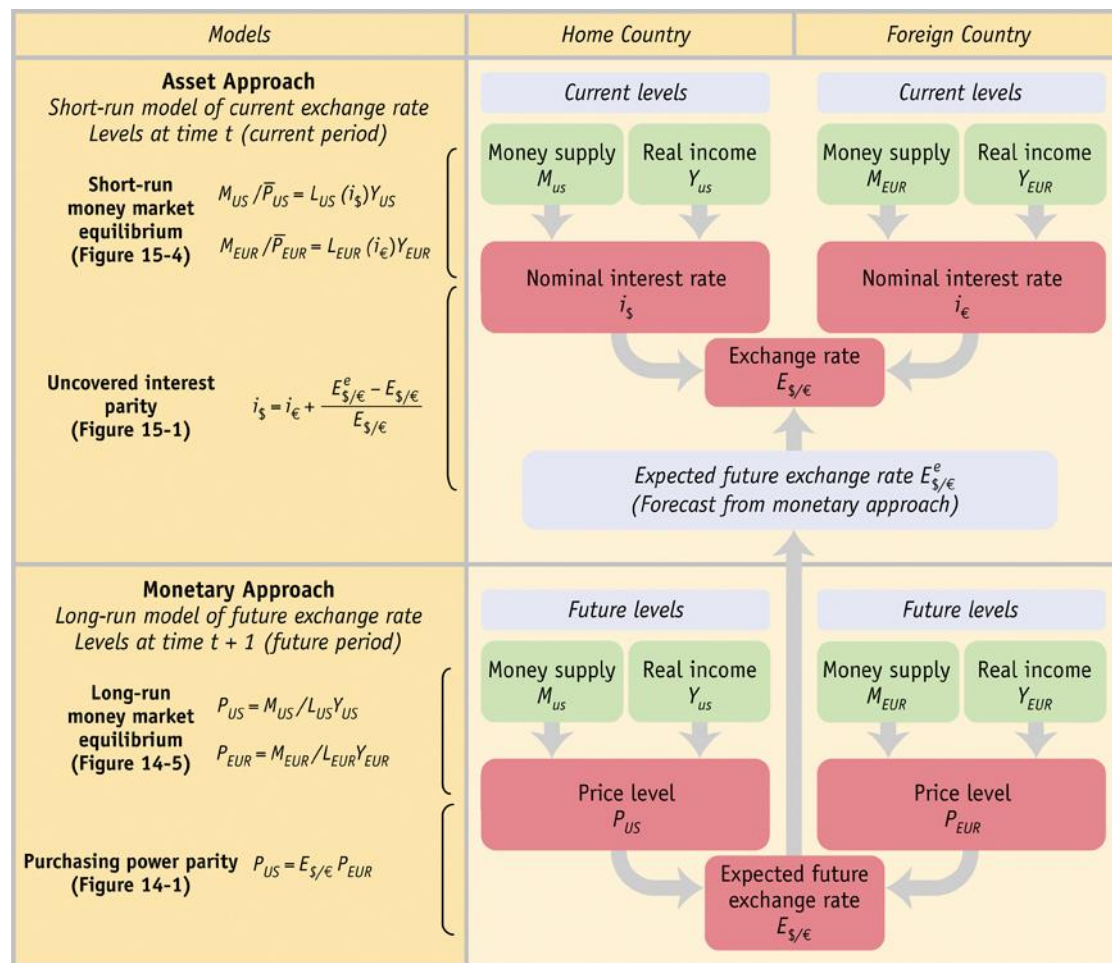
| Models | Home Country | Foreign Country |
|---|---|---|

Asset Approach
Short-run model of current exchange rate
Levels at time t (current period)

Short-run money market equilibrium (Figure 15-4)
$M_{US}/\overline{P}_{US} = L_{US}(i_\$)Y_{US}$
$M_{EUR}/\overline{P}_{EUR} = L_{EUR}(i_€)Y_{EUR}$

Uncovered interest parity (Figure 15-1)
$i_\$ = i_€ + \frac{E^e_{\$/€} - E_{\$/€}}{E_{\$/€}}$

Current levels
Money supply $M_{us}$
Real income $Y_{us}$
Nominal interest rate $i_\$$

Current levels
Money supply $M_{EUR}$
Real income $Y_{EUR}$
Nominal interest rate $i_€$

Exchange rate $E_{\$/€}$

Expected future exchange rate $E^e_{\$/€}$
(Forecast from monetary approach)

Monetary Approach
Long-run model of future exchange rate
Levels at time t + 1 (future period)

Long-run money market equilibrium (Figure 14-5)
$P_{US} = M_{US}/L_{US}Y_{US}$
$P_{EUR} = M_{EUR}/L_{EUR}Y_{EUR}$

Purchasing power parity (Figure 14-1)
$P_{US} = E_{\$/€}P_{EUR}$

Future levels
Money supply $M_{us}$
Real income $Y_{us}$
Price level $P_{US}$

Future levels
Money supply $M_{EUR}$
Real income $Y_{EUR}$
Price level $P_{EUR}$

Expected future exchange rate $E_{\$/€}$